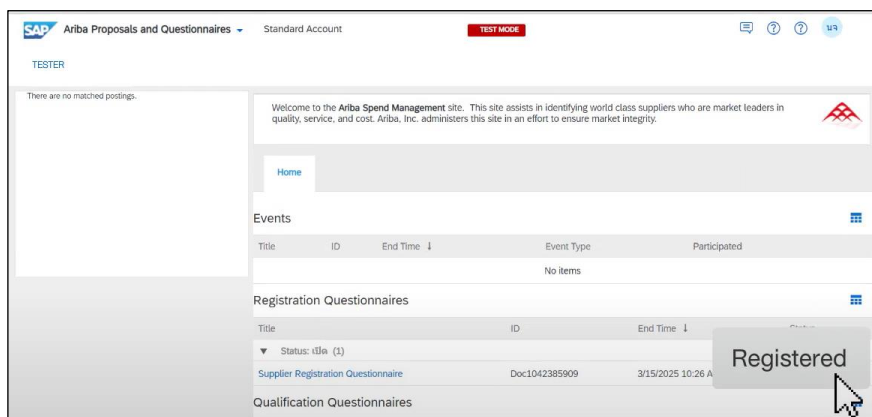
SAP Ariba Proposals and Questionnaires Standard Account TEST MODE

นจ

TESTER

There are no matched postings.

Welcome to the Ariba Spend Management site. This site assists in identifying world class suppliers who are market leaders in quality, service, and cost. Ariba, Inc. administers this site in an effort to ensure market integrity.

Home

Events

| Title | ID | End Time ↓ | Event Type | Participated |
|---|---|---|---|---|
| No items | | | | |

Registration Questionnaires

| Title | ID | End Time ↓ | Status |
|---|---|---|---|
| ▼ Status: เปิด (1) | | | |
| Supplier Registration Questionnaire | Doc1042385909 | 3/15/2025 10:26 A | Registered |

Qualification Questionnaires